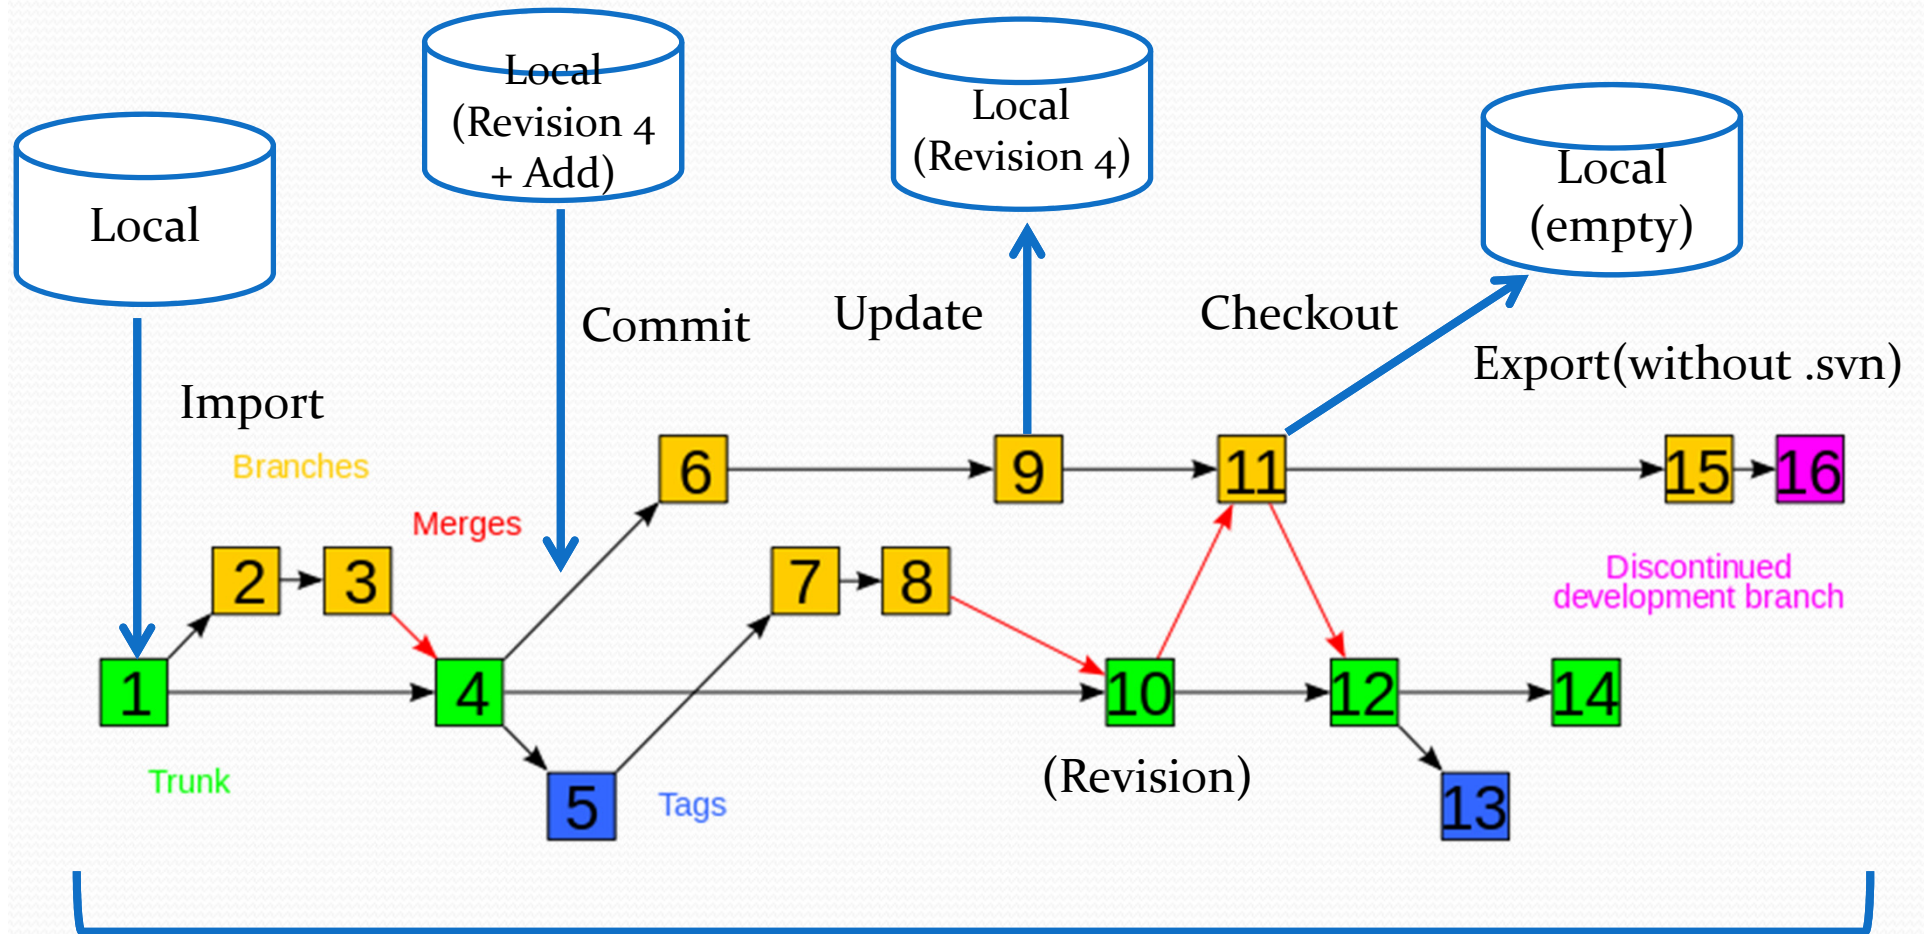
Local

Local (Revision 4 + Add)

Local (Revision 4)

Local (empty)

Import

Commit

Update

Checkout

Export(without .svn)

Branches

Merges

6

9

11

15

16

2

3

7

8

Discontinued development branch

1

4

10

12

14

5

13

Trunk

Tags

(Revision)